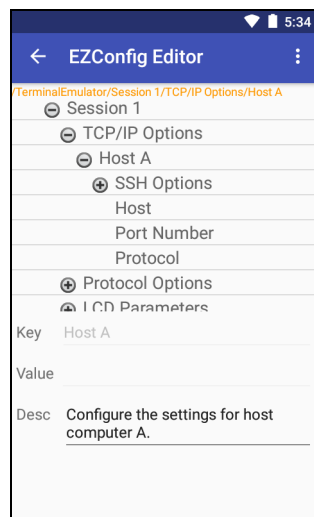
5:34

EZConfig Editor

/TerminalEmulator/Session 1/TCP/IP Options/Host A

Session 1

TCP/IP Options

Host A

SSH Options

Host

Port Number

Protocol

Protocol Options

LCD Parameters

Key Host A

Value

Desc Configure the settings for host computer A.